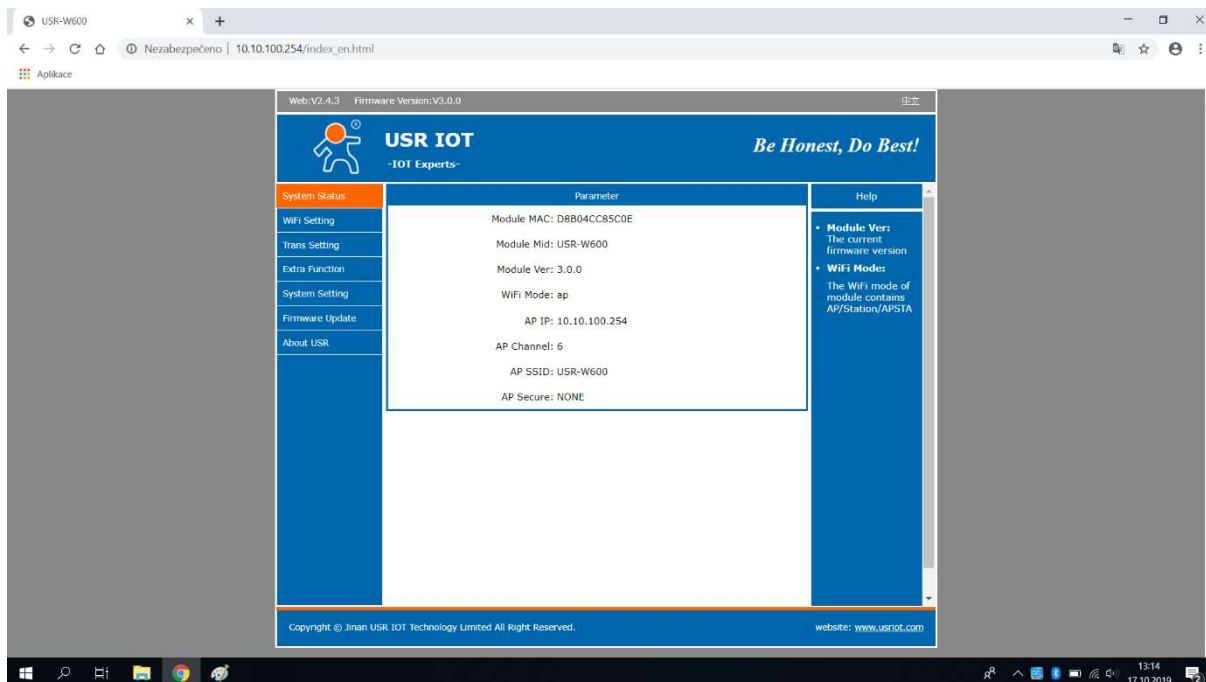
USR-W600
Nezabezpečeno | 10.10.100.254/index_en.html
Aplikace

Web:V2.4.3 Firmware Version:V3.0.0 中文

USR IOT
-IOT Experts-
Be Honest, Do Best!

System Status
WiFi Setting
Trans Setting
Extra Function
System Setting
Firmware Update
About USR

Parameter

| | |
|---|---|
| Module MAC: | D8B04CC85C0E |
| Module Mid: | USR-W600 |
| Module Ver: | 3.0.0 |
| WiFi Mode: | ap |
| AP IP: | 10.10.100.254 |
| AP Channel: | 6 |
| AP SSID: | USR-W600 |
| AP Secure: | NONE |

Help
• Module Ver: The current firmware version
• WiFi Mode: The WiFi mode of module contains AP/Station/APSTA

Copyright © Jinan USR IOT Technology Limited All Right Reserved.
website: www.usriot.com

13:14
17.10.2019